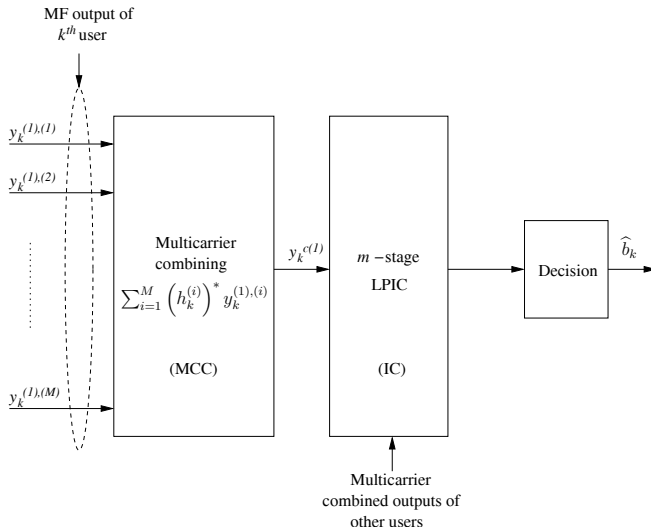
MF output of $k^{th}$ user

$y_k^{(1),(1)}$

$y_k^{(1),(2)}$

$y_k^{(1),(M)}$

Multicarrier combining

$\sum_{i=1}^{M} \left(h_k^{(i)}\right)^* y_k^{(1),(i)}$

(MCC)

$y_k^{c(1)}$

$m$ −stage

LPIC

(IC)

Multicarrier combined outputs of other users

Decision

$\widehat{b}_k$